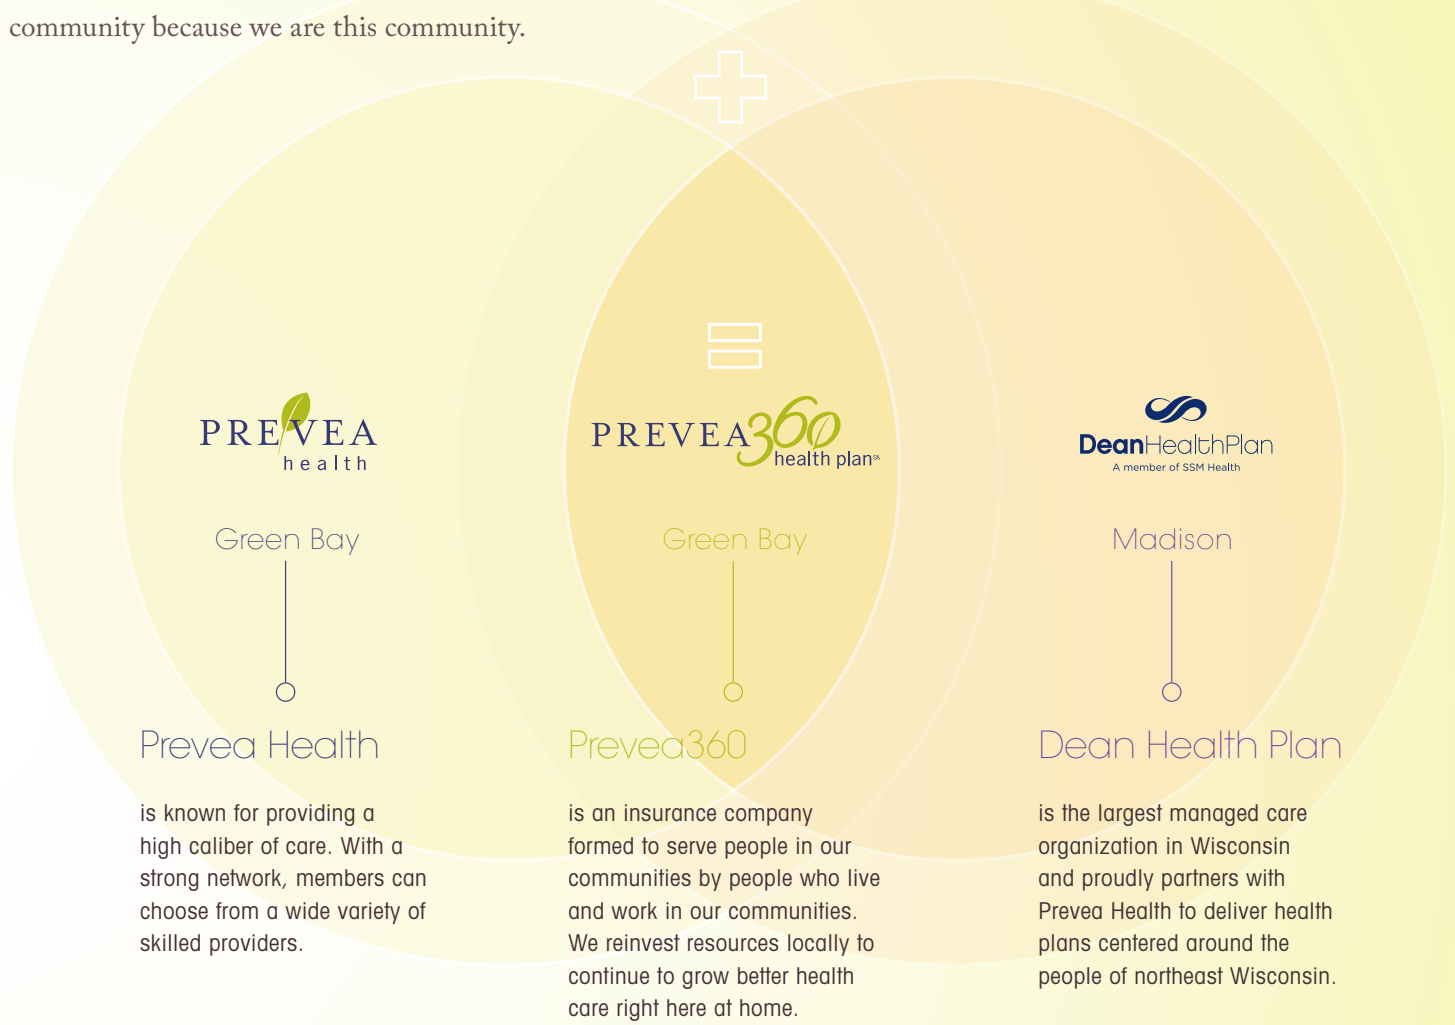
community because we are this community.

PREVEA health

Green Bay

Prevea Health

is known for providing a high caliber of care. With a strong network, members can choose from a wide variety of skilled providers.

PREVEA360 health plan℠

Green Bay

Prevea360

is an insurance company formed to serve people in our communities by people who live and work in our communities. We reinvest resources locally to continue to grow better health care right here at home.

DeanHealthPlan
A member of SSM Health

Madison

Dean Health Plan

is the largest managed care organization in Wisconsin and proudly partners with Prevea Health to deliver health plans centered around the people of northeast Wisconsin.